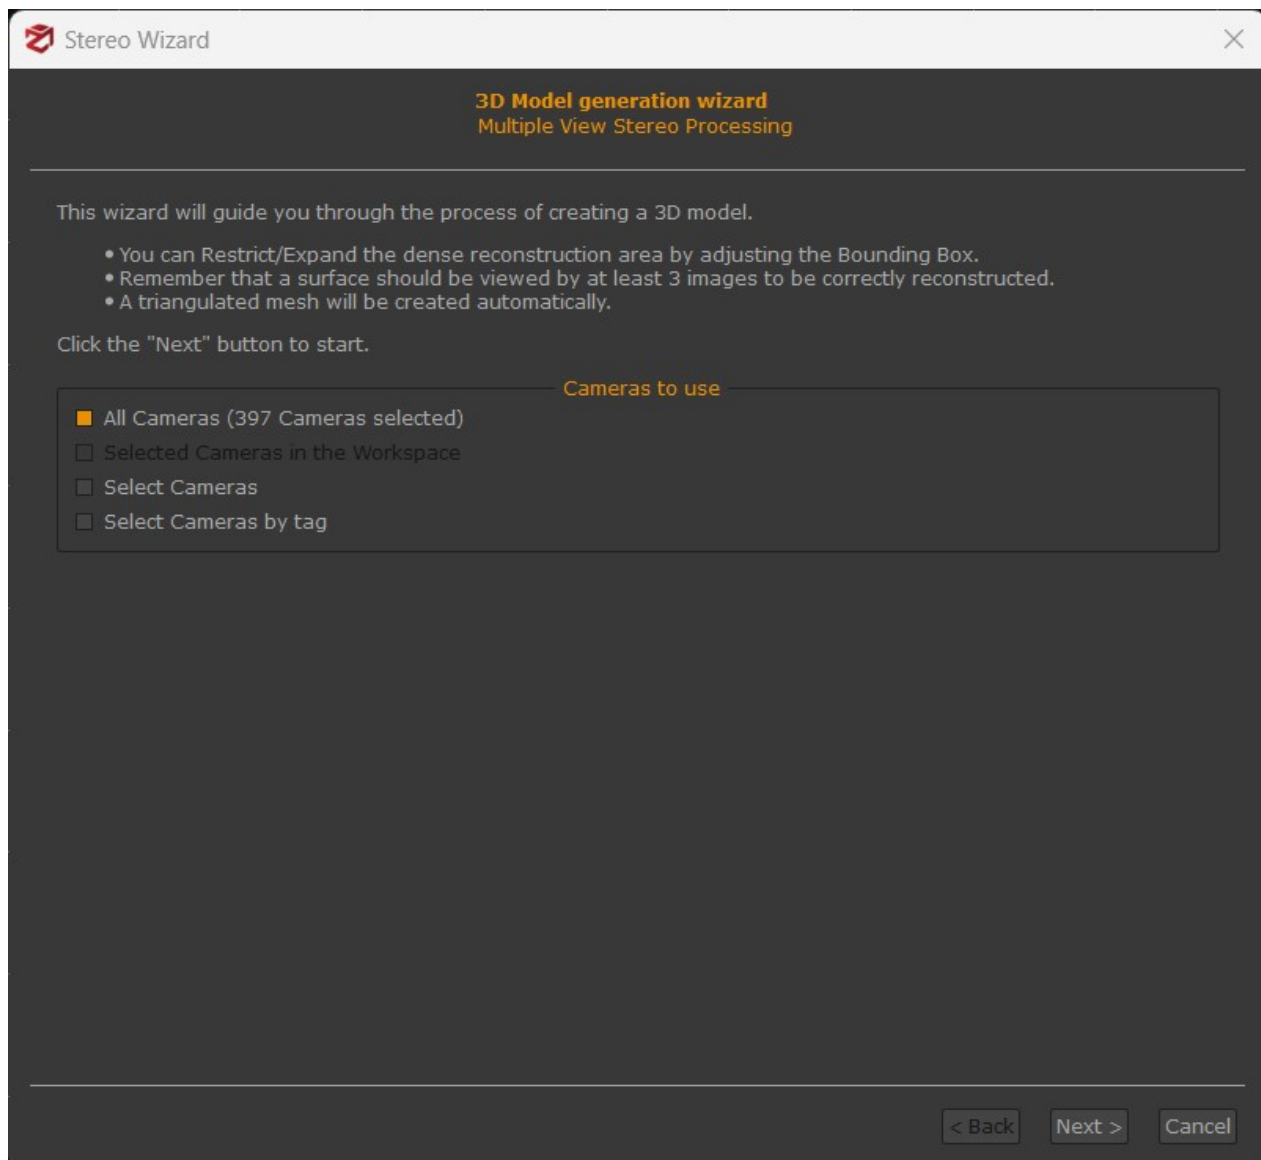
Stereo Wizard

3D Model generation wizard
Multiple View Stereo Processing

This wizard will guide you through the process of creating a 3D model.

• You can Restrict/Expand the dense reconstruction area by adjusting the Bounding Box.
• Remember that a surface should be viewed by at least 3 images to be correctly reconstructed.
• A triangulated mesh will be created automatically.

Click the "Next" button to start.

Cameras to use

All Cameras (397 Cameras selected)
Selected Cameras in the Workspace
Select Cameras
Select Cameras by tag

< Back
Next >
Cancel